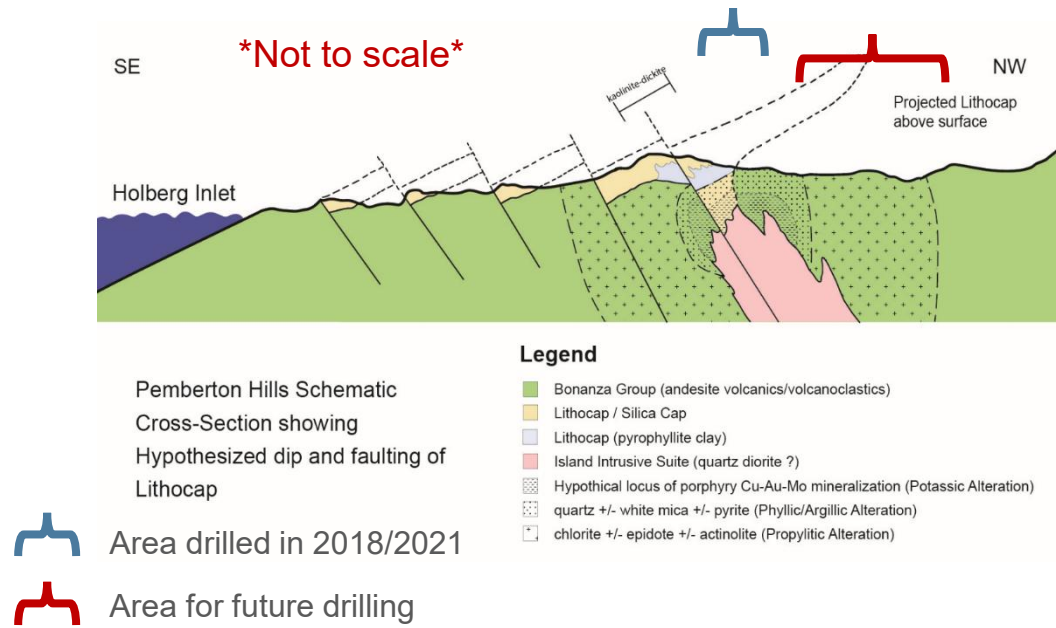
SE

*Not to scale*

NW

kaolinite-dickite

Projected Lithocap above surface

Holberg Inlet

Pemberton Hills Schematic Cross-Section showing Hypothesized dip and faulting of Lithocap

Legend

Bonanza Group (andesite volcanics/volcanoclastics)

Lithocap / Silica Cap

Lithocap (pyrophyllite clay)

Island Intrusive Suite (quartz diorite ?)

Hypothical locus of porphyry Cu-Au-Mo mineralization (Potassic Alteration)

quartz +/- white mica +/- pyrite (Phyllic/Argillic Alteration)

chlorite +/- epidote +/- actinolite (Propylitic Alteration)

Area drilled in 2018/2021

Area for future drilling